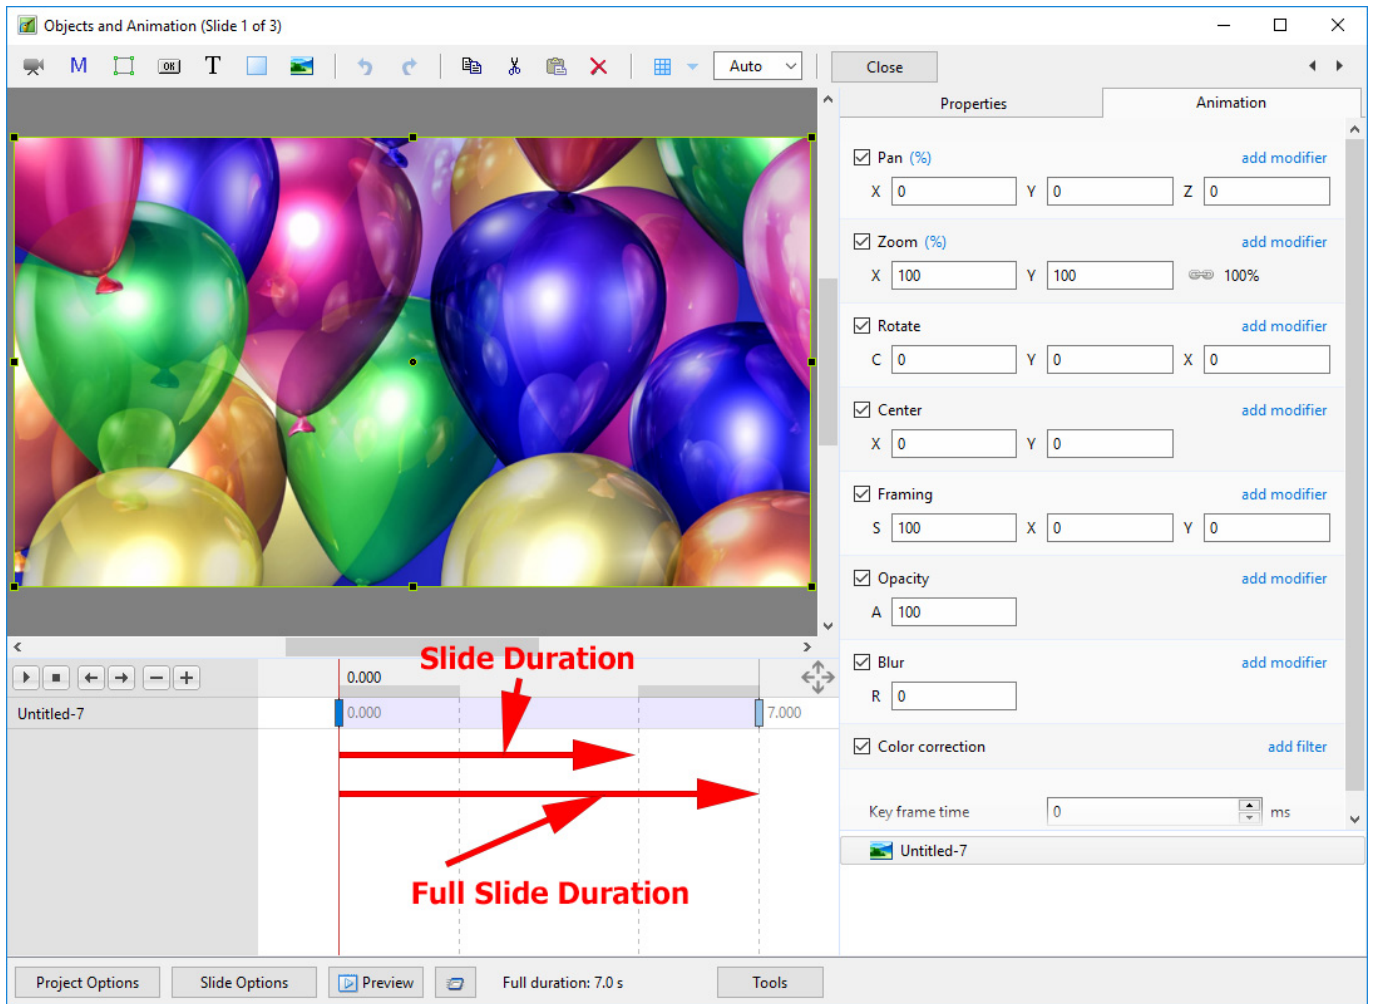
Objects and Animation (Slide 1 of 3)

M T Auto Close

Properties Animation

Pan (%) add modifier
X 0 Y 0 Z 0

Zoom (%) add modifier
X 100 Y 100 100%

Rotate add modifier
C 0 Y 0 X 0

Center add modifier
X 0 Y 0

Framing add modifier
S 100 X 0 Y 0

Opacity add modifier
A 100

Blur add modifier
R 0

Color correction add filter

Key frame time 0 ms

Untitled-7

Slide Duration

0.000

Untitled-7 0.000 7.000

Full Slide Duration

Project Options Slide Options Preview Full duration: 7.0 s Tools